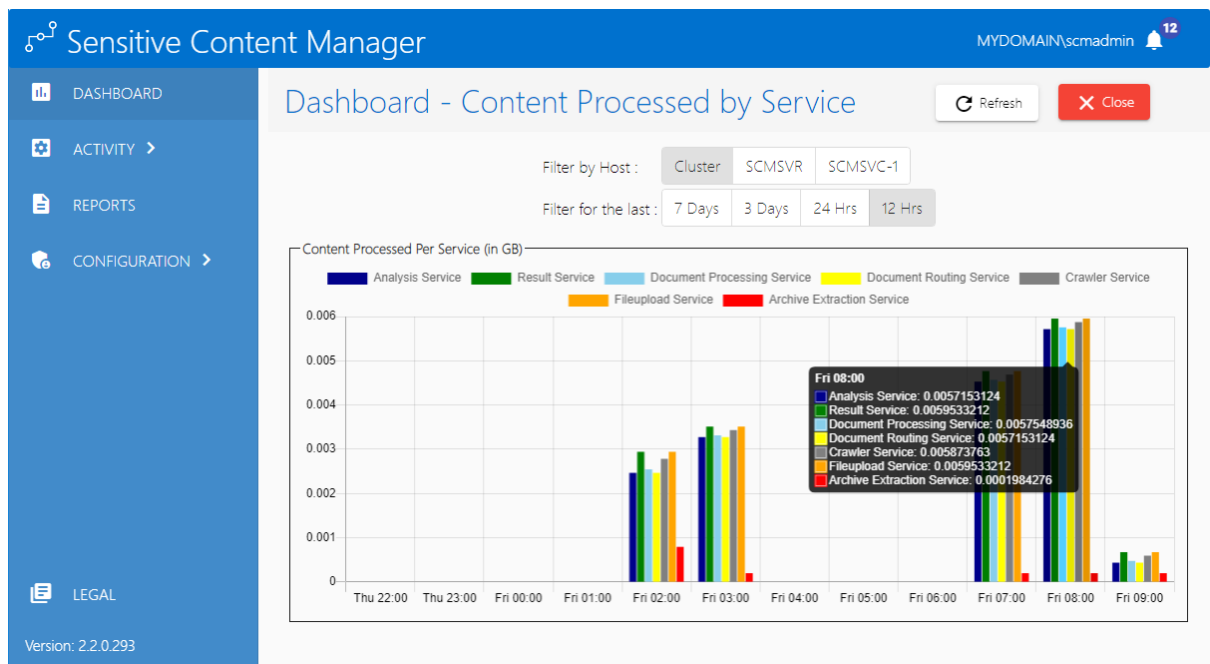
Sensitive Content Manager

MYDOMAIN\scmadmin 12

DASHBOARD

ACTIVITY >

REPORTS

CONFIGURATION >

LEGAL

Version: 2.2.0.293

Dashboard - Content Processed by Service

Refresh

Close

Filter by Host : Cluster SCMSVR SCMSVC-1

Filter for the last : 7 Days 3 Days 24 Hrs 12 Hrs

Content Processed Per Service (in GB)

Analysis Service Result Service Document Processing Service Document Routing Service Crawler Service Fileupload Service Archive Extraction Service

0.006
0.005
0.004
0.003
0.002
0.001
0

Thu 22:00 Thu 23:00 Fri 00:00 Fri 01:00 Fri 02:00 Fri 03:00 Fri 04:00 Fri 05:00 Fri 06:00 Fri 07:00 Fri 08:00 Fri 09:00

Fri 08:00
Analysis Service: 0.0057153124
Result Service: 0.0059533212
Document Processing Service: 0.0057548936
Document Routing Service: 0.0057153124
Crawler Service: 0.005873763
Fileupload Service: 0.0059533212
Archive Extraction Service: 0.0001984276